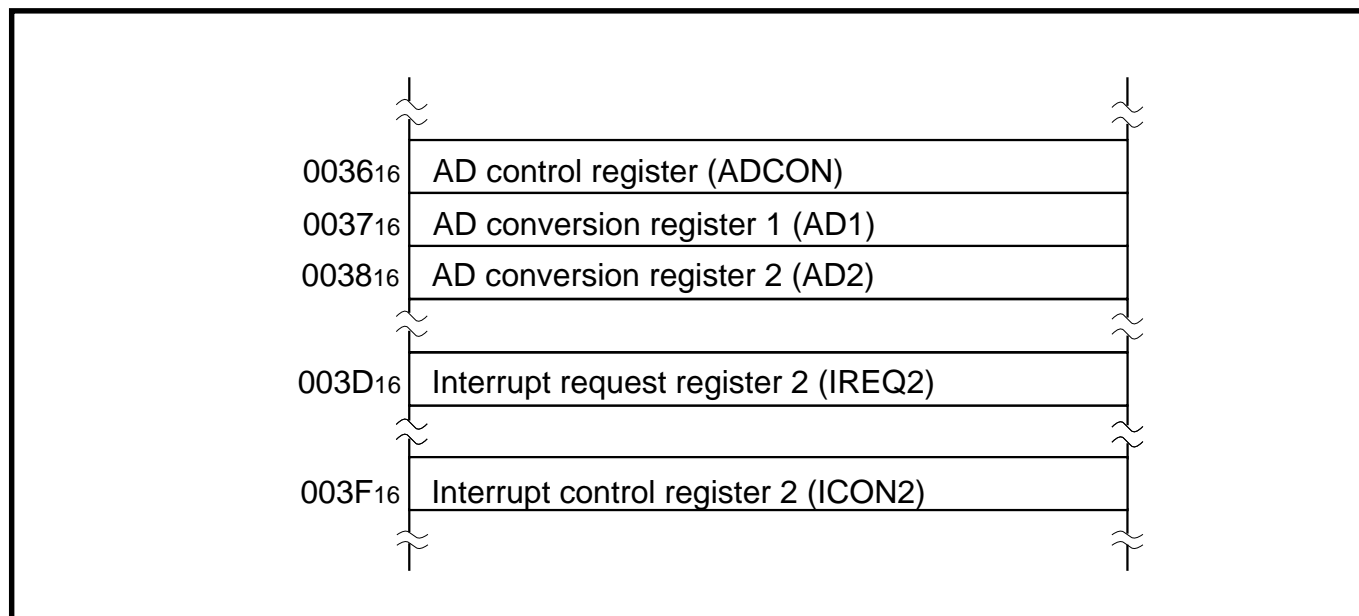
$0036_{16}$ AD control register (ADCON)
$0037_{16}$ AD conversion register 1 (AD1)
$0038_{16}$ AD conversion register 2 (AD2)
$003D_{16}$ Interrupt request register 2 (IREQ2)
$003F_{16}$ Interrupt control register 2 (ICON2)